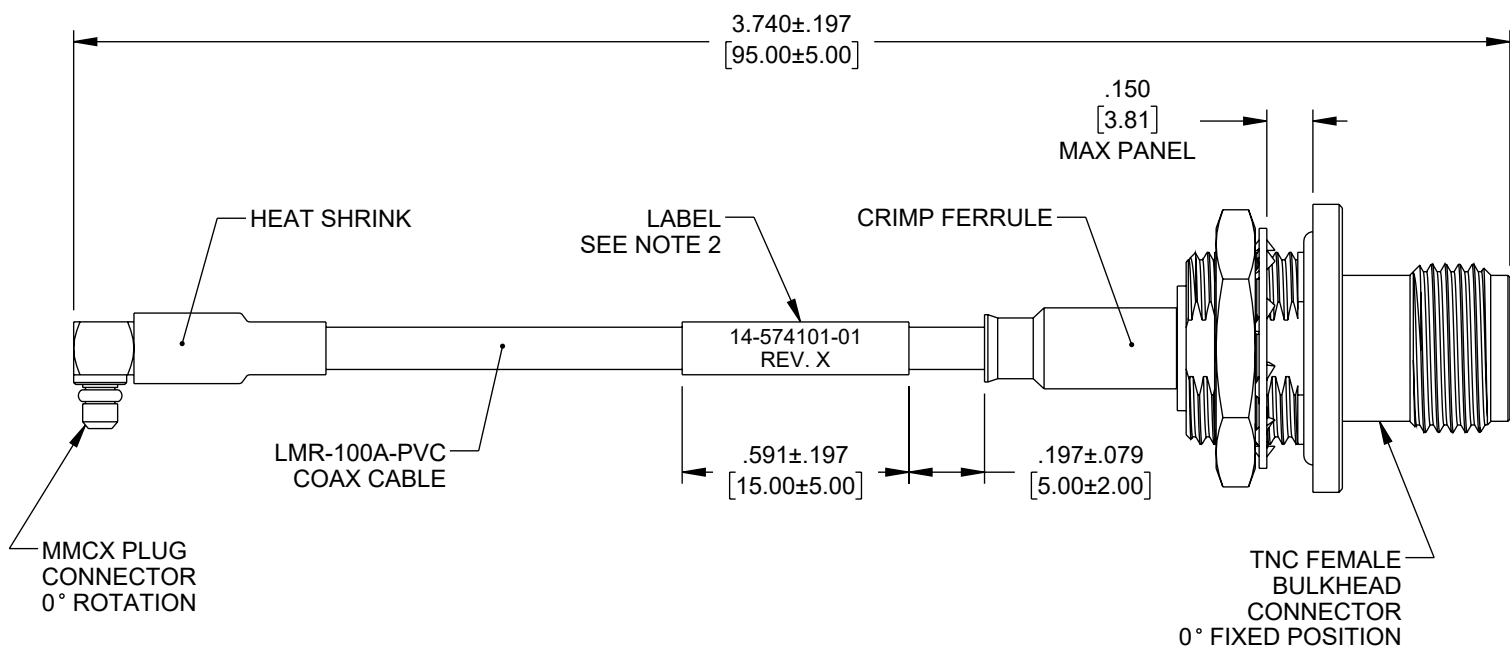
3.740±.197
[95.00±5.00]

.150
[3.81]
MAX PANEL

HEAT SHRINK

LABEL
SEE NOTE 2

CRIMP FERRULE

14-574101-01
REV. X

LMR-100A-PVC
COAX CABLE

.591±.197
[15.00±5.00]

.197±.079
[5.00±2.00]

MMCX PLUG
CONNECTOR
0° ROTATION

TNC FEMALE
BULKHEAD
CONNECTOR
0° FIXED POSITION